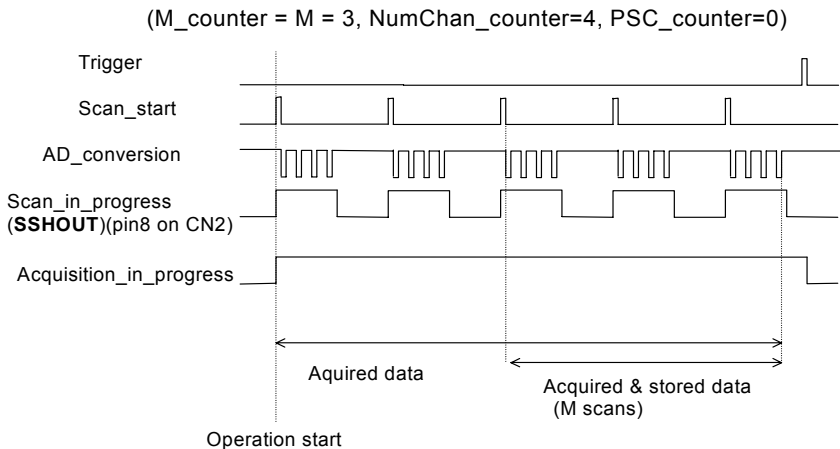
(M_counter = M = 3, NumChan_counter=4, PSC_counter=0)

Trigger

Scan_start

AD_conversion

Scan_in_progress
(**SSHOUT**)(pin8 on CN2)

Acquisition_in_progress

Aquired data

Acquired & stored data
(M scans)

Operation start